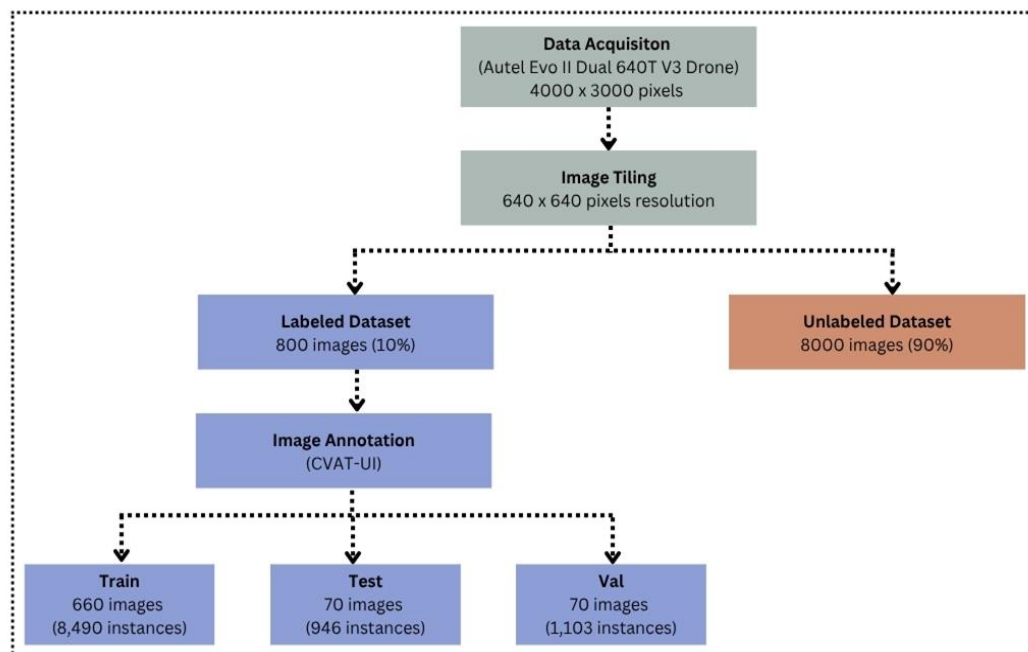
Data Acquisiton
(Autel Evo II Dual 640T V3 Drone)
4000 x 3000 pixels

Image Tiling
640 x 640 pixels resolution

Labeled Dataset
800 images (10%)

Unlabeled Dataset
8000 images (90%)

Image Annotation
(CVAT-UI)

Train
660 images
(8,490 instances)

Test
70 images
(946 instances)

Val
70 images
(1,103 instances)